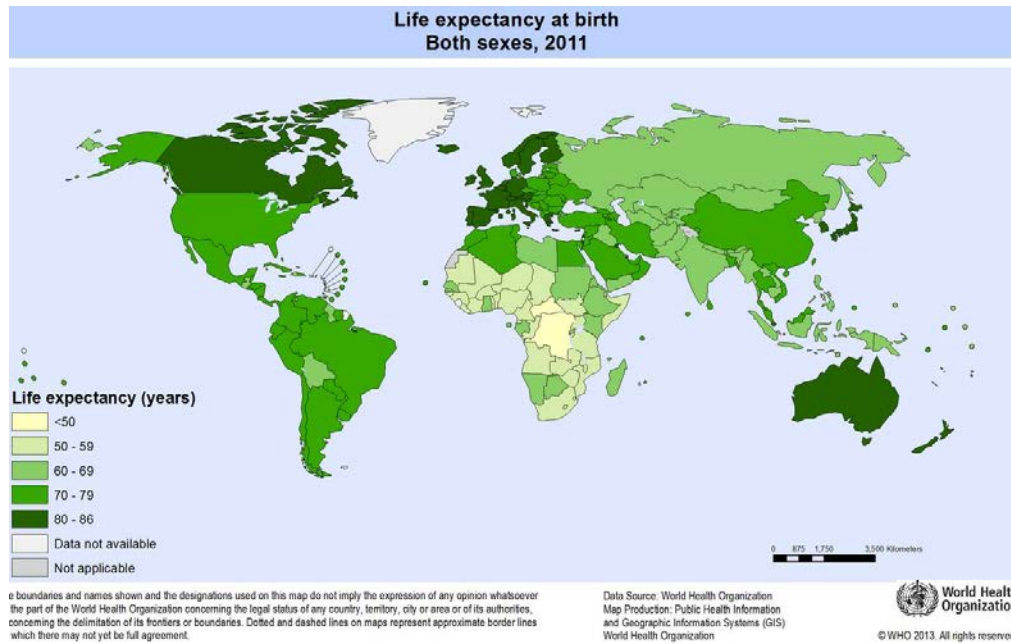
Life expectancy at birth
Both sexes, 2011

Life expectancy (years)
<50
50 - 59
60 - 69
70 - 79
80 - 86
Data not available
Not applicable

0 875 1,750 3,500 Kilometers

e boundaries and names shown and the designations used on this map do not imply the expression of any opinion whatsoever the part of the World Health Organization concerning the legal status of any country, territory, city or area or of its authorities, concerning the delimitation of its frontiers or boundaries. Dotted and dashed lines on maps represent approximate border lines which there may not yet be full agreement.

Data Source: World Health Organization
Map Production: Public Health Information and Geographic Information Systems (GIS)
World Health Organization

World Healt Organizatio

©WHO 2013. All rights reserve